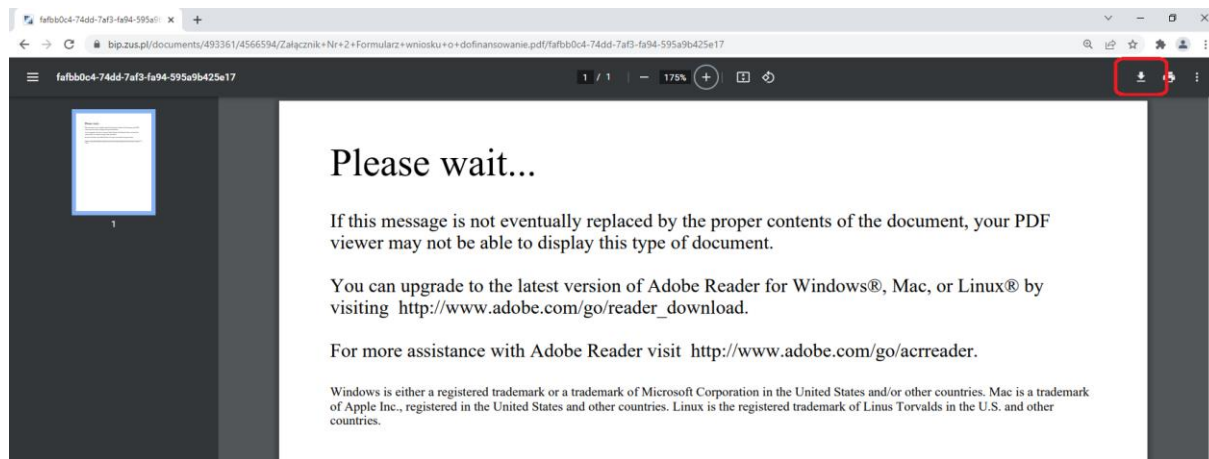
fafbb0c4-74dd-7af3-fa94-595a9

bip.zus.pl/documents/493361/4566594/Załącznik+Nr+2+Formularz+wniosku+o+dofinansowanie.pdf/fafbb0c4-74dd-7af3-fa94-595a9b425e17

fafbb0c4-74dd-7af3-fa94-595a9b425e17

1 / 1 | — 175% +

1

Please wait...

If this message is not eventually replaced by the proper contents of the document, your PDF viewer may not be able to display this type of document.

You can upgrade to the latest version of Adobe Reader for Windows®, Mac, or Linux® by visiting http://www.adobe.com/go/reader_download.

For more assistance with Adobe Reader visit http://www.adobe.com/go/acrreader.

Windows is either a registered trademark or a trademark of Microsoft Corporation in the United States and/or other countries. Mac is a trademark of Apple Inc., registered in the United States and other countries. Linux is the registered trademark of Linus Torvalds in the U.S. and other countries.